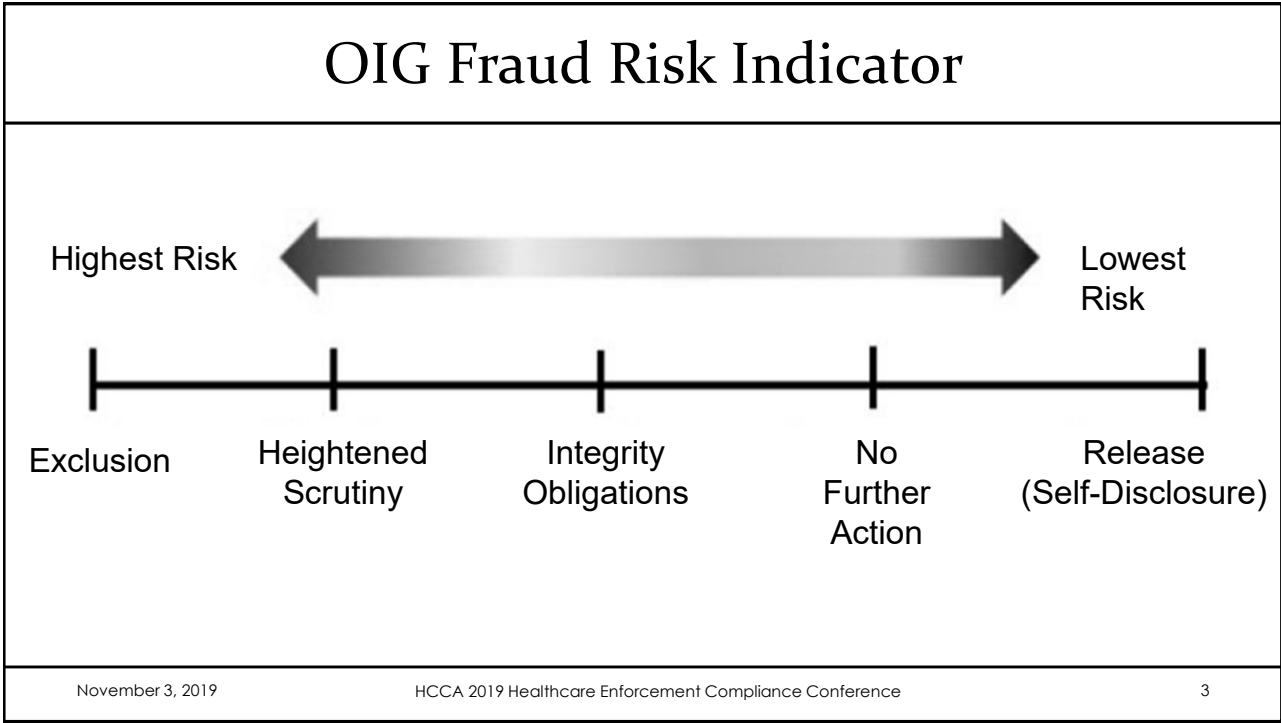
OIG Fraud Risk Indicator

Highest Risk

Lowest Risk

Exclusion

Heightened Scrutiny

Integrity Obligations

No Further Action

Release (Self-Disclosure)

November 3, 2019

HCCA 2019 Healthcare Enforcement Compliance Conference

3